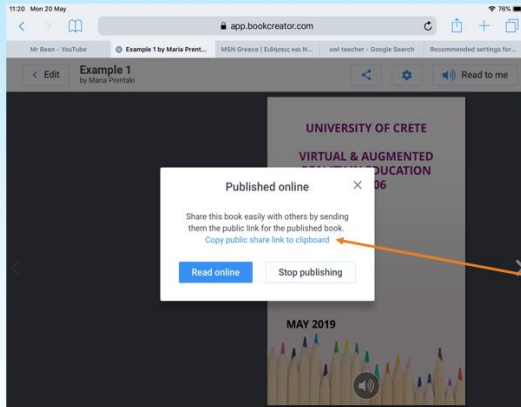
11:20 Mon 20 May

76%

app.bookcreator.com

Mr Bean - YouTube

Example 1 by Maria Prent...

MSN Greece | Ειδήσεις και Ν...

owl teacher - Google Search

Recommended settings for...

< Edit

Example 1
by Maria Prentaki

Read to me

UNIVERSITY OF CRETE

VIRTUAL & AUGMENTED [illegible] EDUCATION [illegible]06

Published online

Share this book easily with others by sending them the public link for the published book.

Copy public share link to clipboard

Read online

Stop publishing

MAY 2019